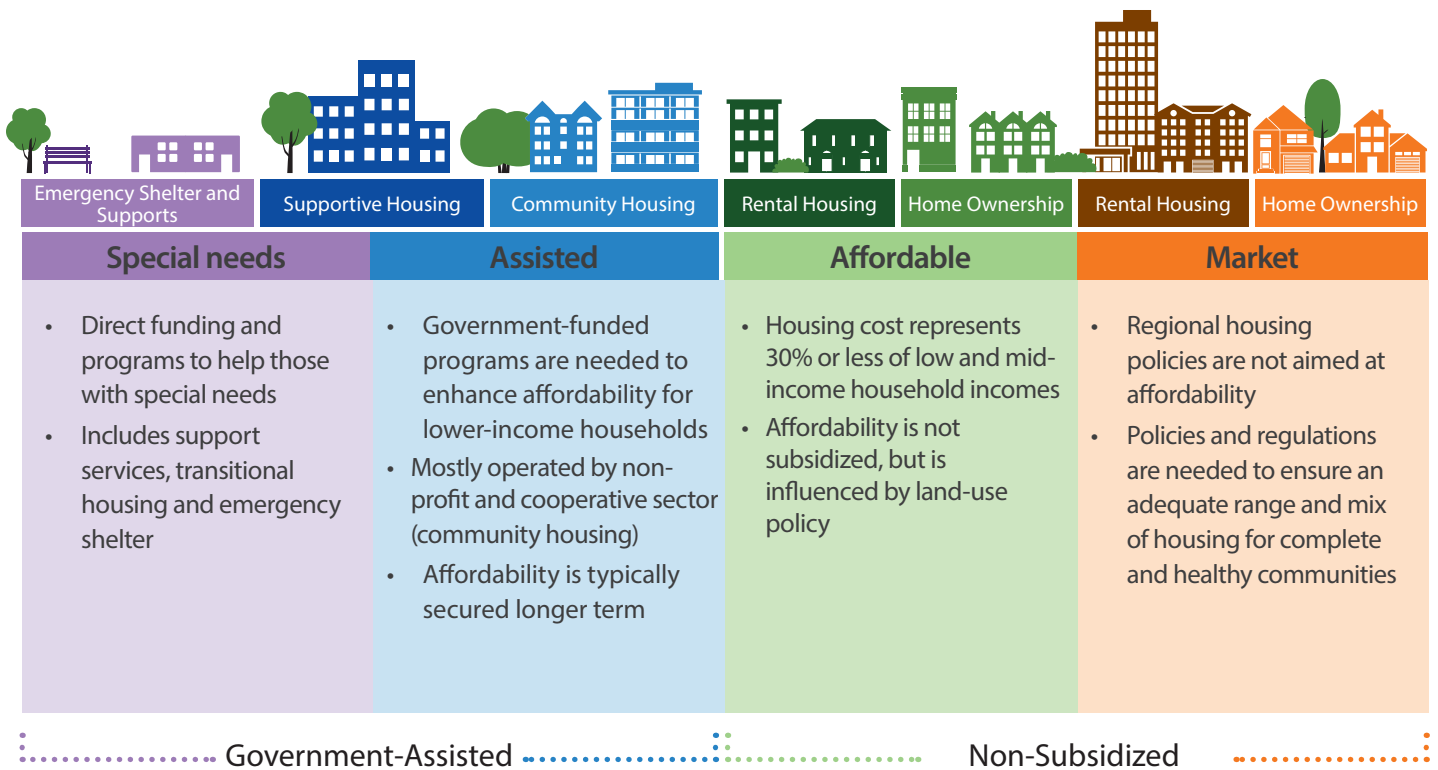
Emergency Shelter and Supports

Supportive Housing

Community Housing

Rental Housing

Home Ownership

Rental Housing

Home Ownership

Special needs

- Direct funding and programs to help those with special needs
- Includes support services, transitional housing and emergency shelter

Assisted

- Government-funded programs are needed to enhance affordability for lower-income households
- Mostly operated by non-profit and cooperative sector (community housing)
- Affordability is typically secured longer term

Affordable

- Housing cost represents 30% or less of low and mid-income household incomes
- Affordability is not subsidized, but is influenced by land-use policy

Market

- Regional housing policies are not aimed at affordability
- Policies and regulations are needed to ensure an adequate range and mix of housing for complete and healthy communities

Government-Assisted

Non-Subsidized